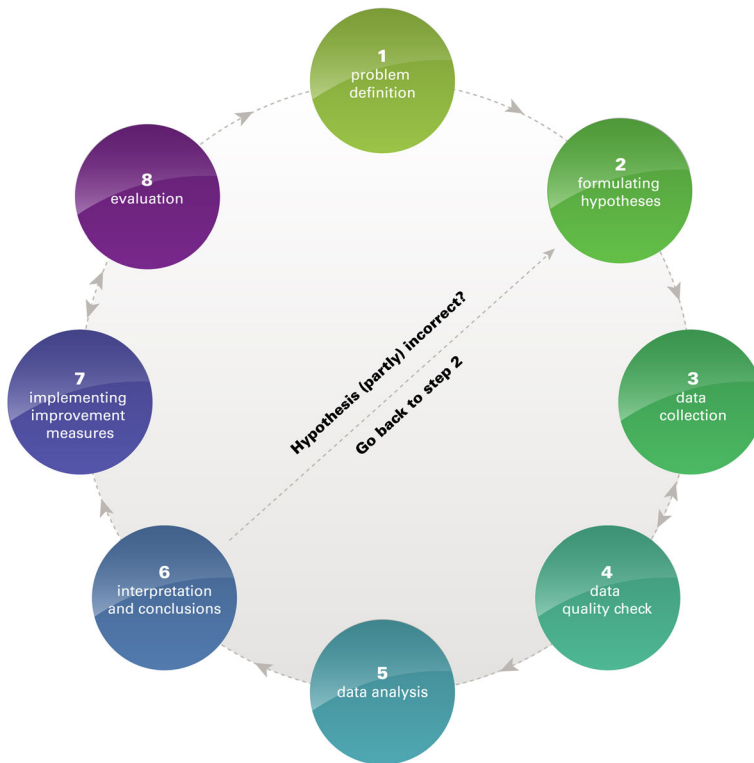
1
problem definition

2
formulating hypotheses

3
data collection

4
data quality check

5
data analysis

6
interpretation and conclusions

7
implementing improvement measures

8
evaluation

Hypothesis (partly) incorrect?
Go back to step 2